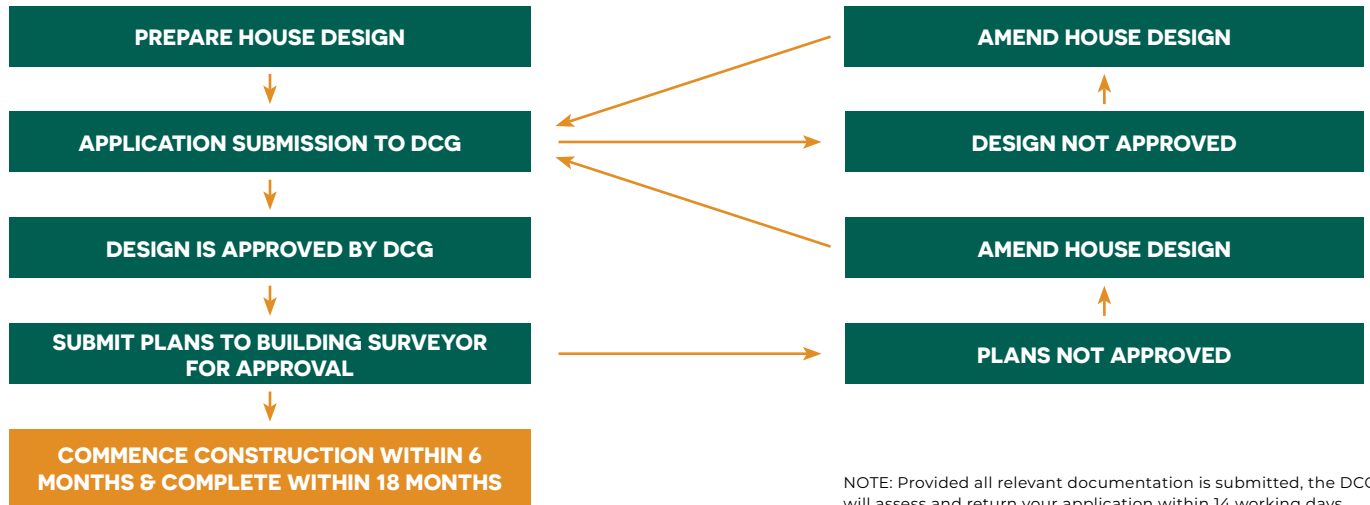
PREPARE HOUSE DESIGN

APPLICATION SUBMISSION TO DCG

DESIGN IS APPROVED BY DCG

SUBMIT PLANS TO BUILDING SURVEYOR FOR APPROVAL

COMMENCE CONSTRUCTION WITHIN 6 MONTHS & COMPLETE WITHIN 18 MONTHS

AMEND HOUSE DESIGN

DESIGN NOT APPROVED

AMEND HOUSE DESIGN

PLANS NOT APPROVED

NOTE: Provided all relevant documentation is submitted, the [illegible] will assess and return your application within 14 working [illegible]